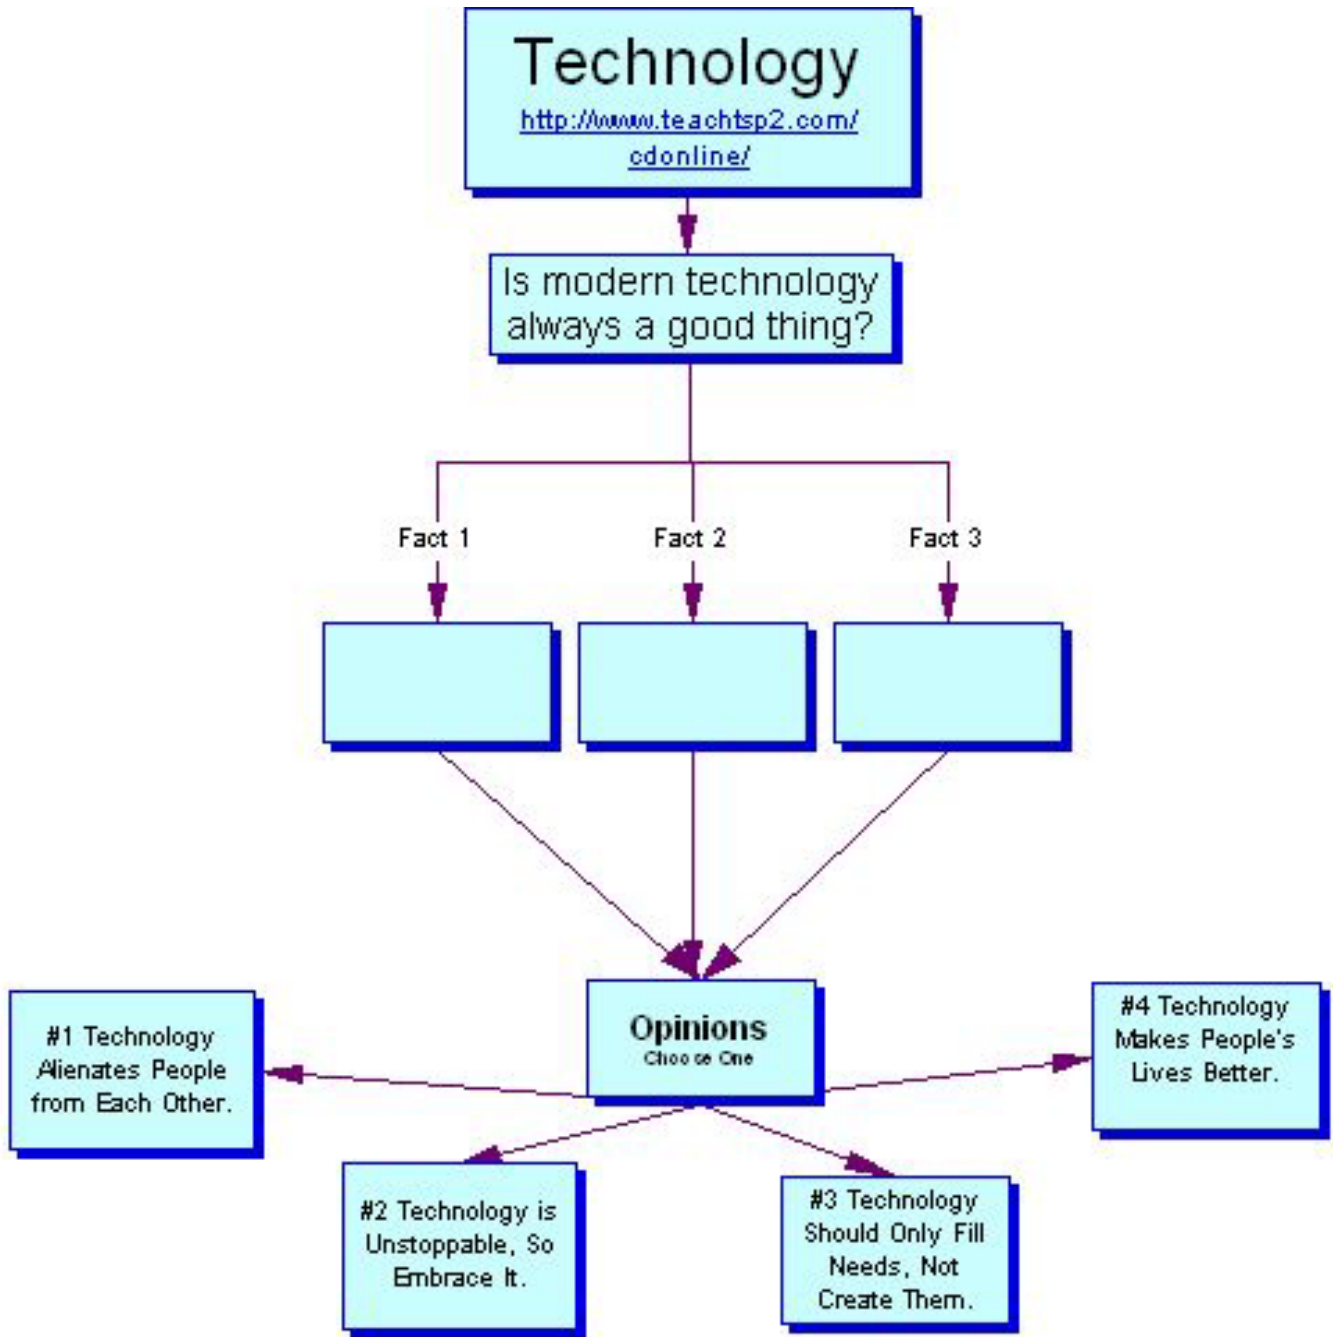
Technology
http://www.teachtsp2.com/cdonline/

Is modern technology always a good thing?

Fact 1

Fact 2

Fact 3

Opinions
Choose One

#1 Technology Alienates People from Each Other.

#4 Technology Makes People's Lives Better.

#2 Technology is Unstoppable, So Embrace It.

#3 Technology Should Only Fill Needs, Not Create Them.